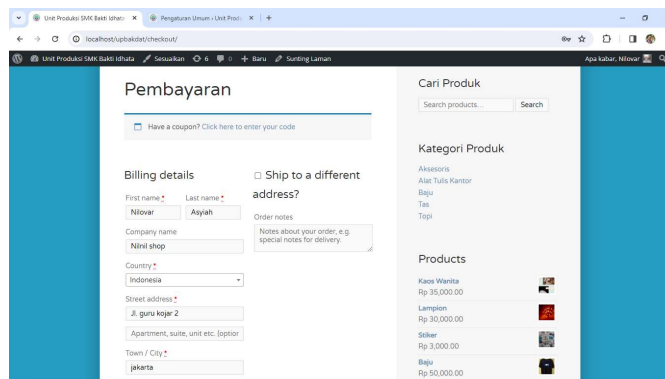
Unit Produksi SMK Bakti Idhata × Pengaturan Umum ‹ Unit Produ × +

localhost/upbakdat/checkout/

Unit Produksi SMK Bakti Idhata Sesuaikan 6 0 + Baru Sunting Laman Apa kabar, Nilovar

Pembayaran

Have a coupon? Click here to enter your code

Billing details

First name * Last name *
Nilovar Asyiah

Company name
Nilnil shop

Country *
Indonesia

Street address *
Jl. guru kojer 2

Apartment, suite, unit etc. (optior

Town / City *
jakarta

☐ Ship to a different address?

Order notes
Notes about your order, e.g. special notes for delivery.

Cari Produk
Search products... Search

Kategori Produk
Aksesoris
Alat Tulis Kantor
Baju
Tas
Topi

Products
Kaos Wanita
Rp 35,000.00
Lampion
Rp 30,000.00
Stiker
Rp 3,000.00
Baju
Rp 50,000.00